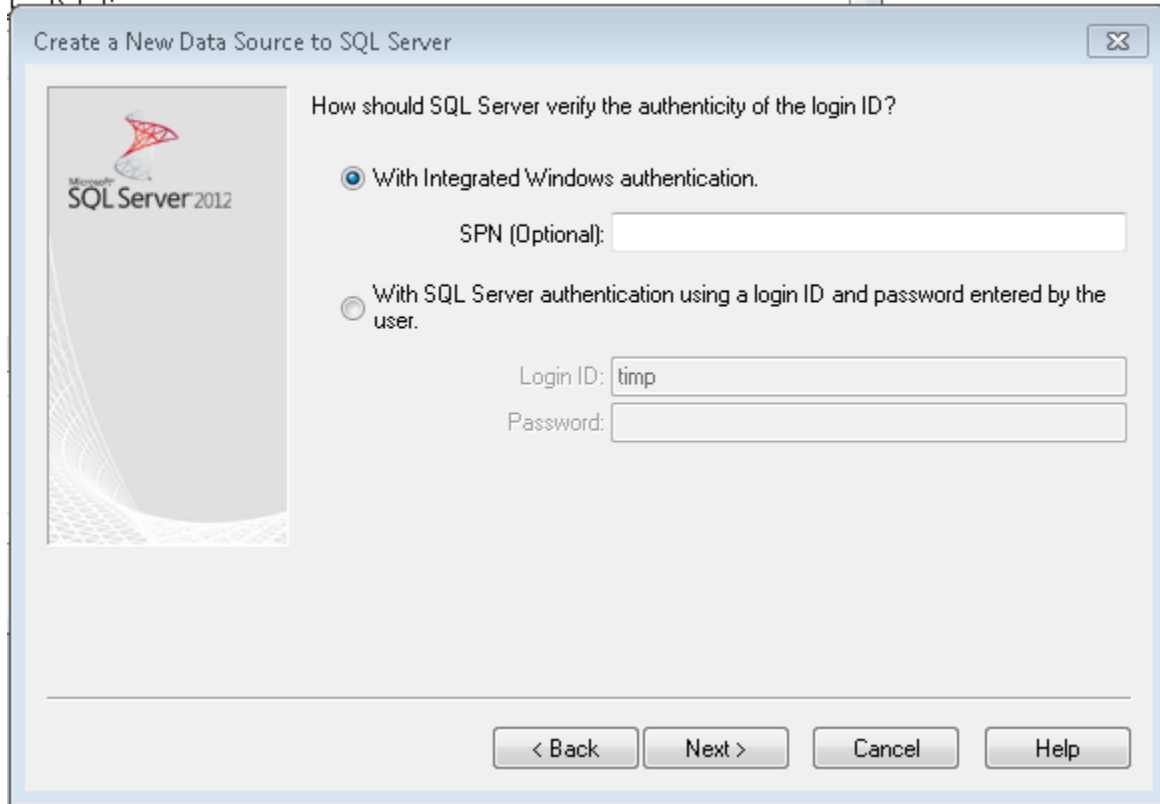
Create a New Data Source to SQL Server

Microsoft SQL Server 2012

How should SQL Server verify the authenticity of the login ID?

With Integrated Windows authentication.

SPN (Optional):

With SQL Server authentication using a login ID and password entered by the user.

Login ID: timp

Password:

< Back Next > Cancel Help